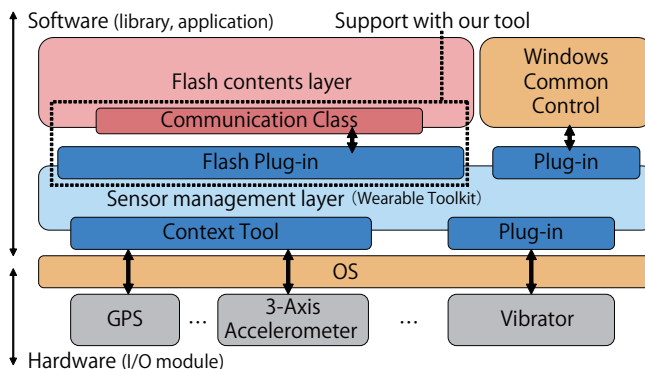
Software (library, application)

Support with our tool

Flash contents layer

Windows Common Control

Communication Class

Flash Plug-in

Plug-in

Sensor management layer（Wearable Toolkit）

Context Tool

Plug-in

OS

GPS

…

3-Axis Accelerometer

…

Vibrator

Hardware (I/O module)